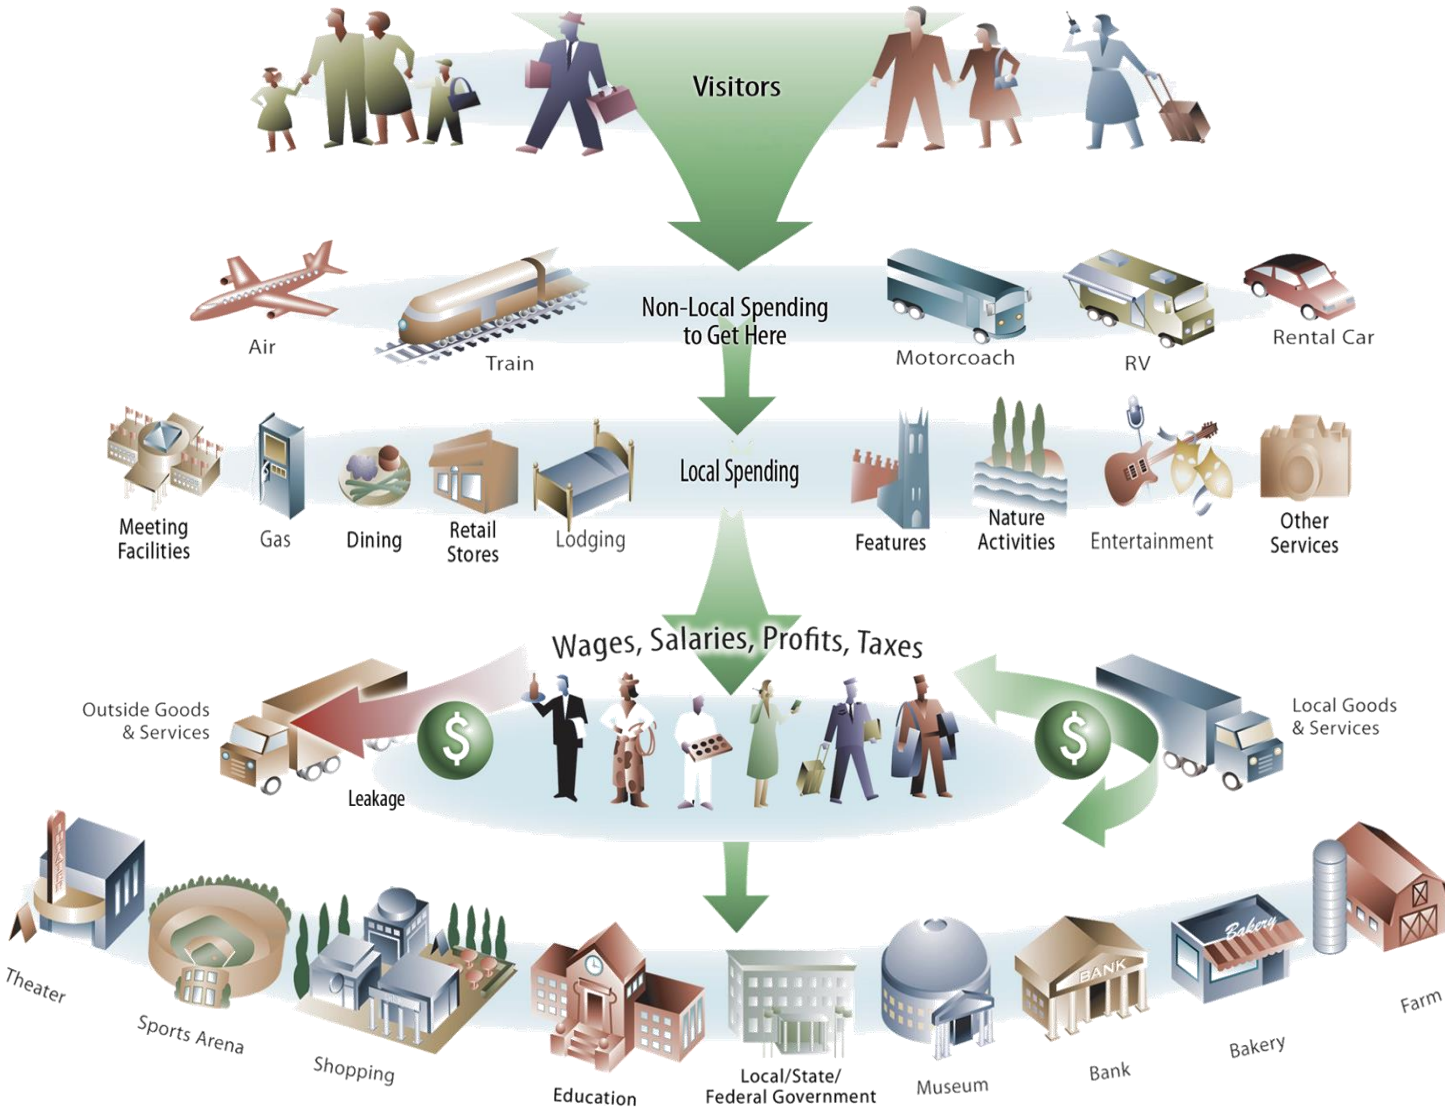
Visitors

Air
Train
Non-Local Spending to Get Here
Motorcoach
RV
Rental Car

Meeting Facilities
Gas
Dining
Retail Stores
Lodging
Local Spending
Features
Nature Activities
Entertainment
Other Services

Wages, Salaries, Profits, Taxes

Outside Goods & Services
$
Leakage
$
Local Goods & Services

Theater
Sports Arena
Shopping
Education
Local/State/ Federal Government
Museum
BANK
Bank
Bakery
Bakery
Farm